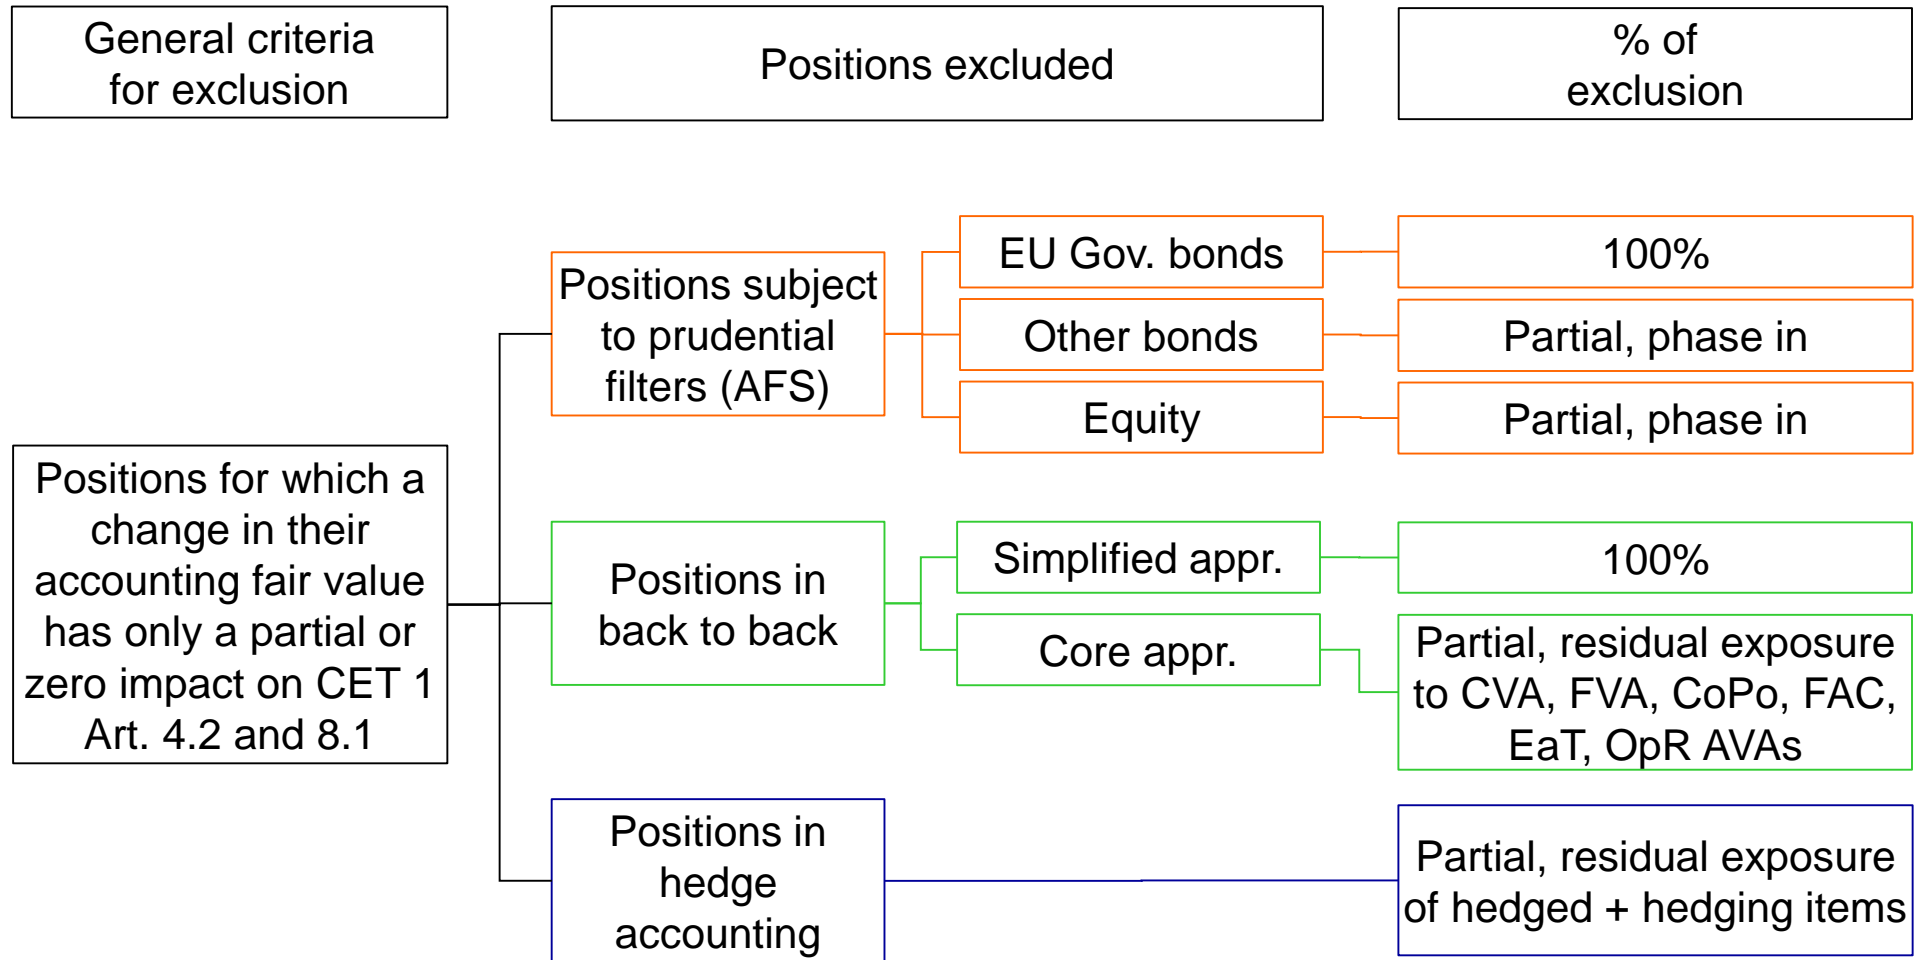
General criteria for exclusion

Positions excluded

% of exclusion

Positions for which a change in their accounting fair value has only a partial or zero impact on CET 1 Art. 4.2 and 8.1

Positions subject to prudential filters (AFS)

EU Gov. bonds

100%

Other bonds

Partial, phase in

Equity

Partial, phase in

Positions in back to back

Simplified appr.

100%

Core appr.

Partial, residual exposure to CVA, FVA, CoPo, FAC, EaT, OpR AVAs

Positions in hedge accounting

Partial, residual exposure of hedged + hedging items